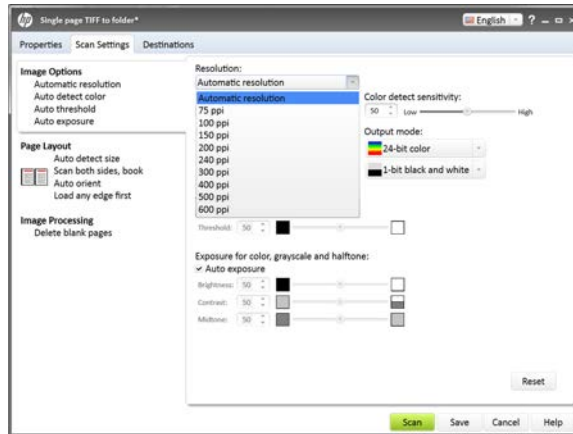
Single page TIFF to folder*

English ? –

Properties Scan Settings Destinations

Image Options
Automatic resolution
Auto detect color
Auto threshold
Auto exposure

Page Layout
Auto detect size
Scan both sides, book
Auto orient
Load any edge first

Image Processing
Delete blank pages

Resolution:
Automatic resolution
Automatic resolution
75 ppi
100 ppi
150 ppi
200 ppi
240 ppi
300 ppi
400 ppi
500 ppi
600 ppi

Color detect sensitivity:
50 Low High

Output mode:
24-bit color
1-bit black and white

Threshold: 50

Exposure for color, grayscale and halftone:
✓ Auto exposure
Brightness: 50
Contrast: 50
Midtone: 50

Reset

Scan Save Cancel Help